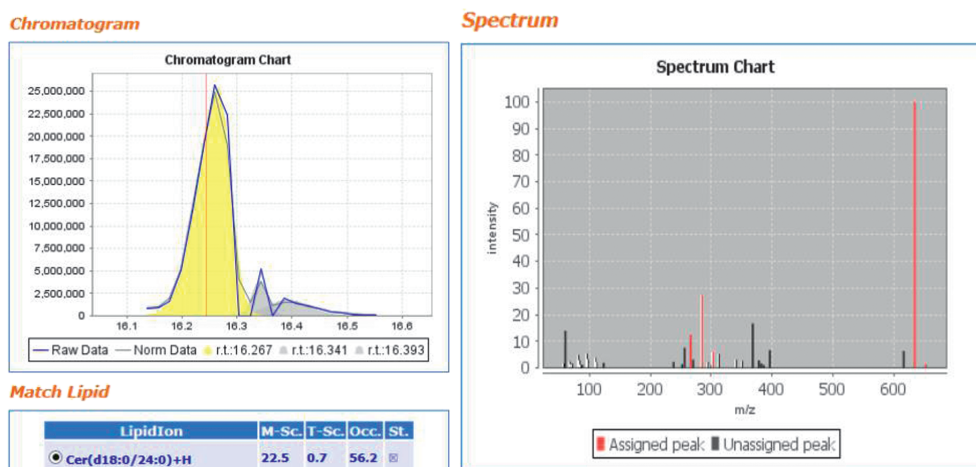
Chromatogram

Chromatogram Chart

25,000,000
22,500,000
20,000,000
17,500,000
15,000,000
12,500,000
10,000,000
7,500,000
5,000,000
2,500,000
0

16.1 16.2 16.3 16.4 16.5 16.6

Raw Data — Norm Data r.t.:16.267 r.t.:16.341 r.t.:16.393

Match Lipid

| | LipidIon | M-Sc. | T-Sc. | Occ. | St. |
|---|---|---|---|---|---|
| ◉ | Cer(d18:0/24:0)+H | 22.5 | 0.7 | 56.2 | ⊠ |

Spectrum

Spectrum Chart

100
90
80
70
60
50
40
30
20
10
0

intensity

100 200 300 400 500 600

m/z

Assigned peak Unassigned peak